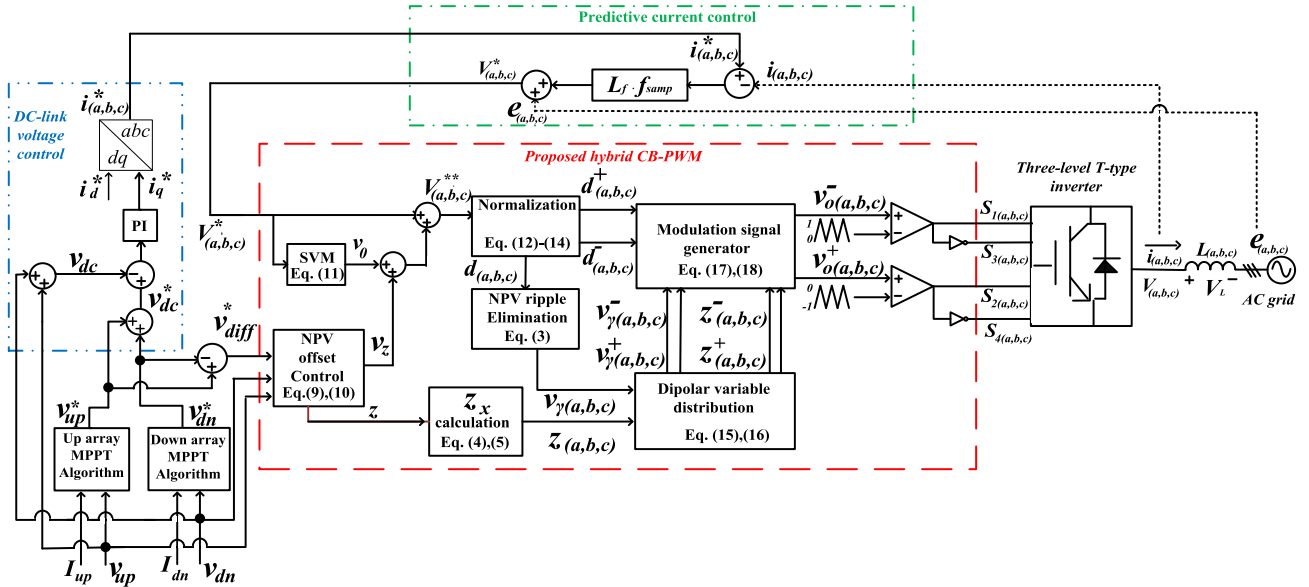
Predictive current control

$i^*_{(a,b,c)}$

$V^*_{(a,b,c)}$

$i_{(a,b,c)}$

$L_f \cdot f_{samp}$

$e_{(a,b,c)}$

DC-link voltage control

$i^*_{(a,b,c)}$

abc

dq

$i_d^*$

$i_q^*$

PI

$v_{dc}$

$v_{dc}^*$

$v_{diff}^*$

Proposed hybrid CB-PWM

$V^{**}_{(a,b,c)}$

$V^*_{(a,b,c)}$

Normalization

Eq. (12)-(14)

$d^+_{(a,b,c)}$

$d^-_{(a,b,c)}$

$d_{(a,b,c)}$

SVM Eq. (11)

$v_0$

NPV ripple Elimination Eq. (3)

Modulation signal generator Eq. (17),(18)

$v^-_{o(a,b,c)}$

$v^+_{o(a,b,c)}$

1

0

0

-1

$v^-_{\gamma(a,b,c)}$

$v^+_{\gamma(a,b,c)}$

$z^-_{(a,b,c)}$

$z^+_{(a,b,c)}$

NPV offset Control Eq.(9),(10)

$v_z$

z

$z_x$ calculation Eq. (4),(5)

$v_{\gamma(a,b,c)}$

$z_{(a,b,c)}$

Dipolar variable distribution

Eq. (15),(16)

Three-level T-type inverter

$S_{1(a,b,c)}$

$S_{3(a,b,c)}$

$S_{2(a,b,c)}$

$S_{4(a,b,c)}$

$i_{(a,b,c)}$

$L_{(a,b,c)}$

$e_{(a,b,c)}$

$V_{(a,b,c)}$

$V_L$

AC grid

$v_{up}^*$

$v_{dn}^*$

Up array MPPT Algorithm

Down array MPPT Algorithm

$I_{up}$

$v_{up}$

$I_{dn}$

$v_{dn}$